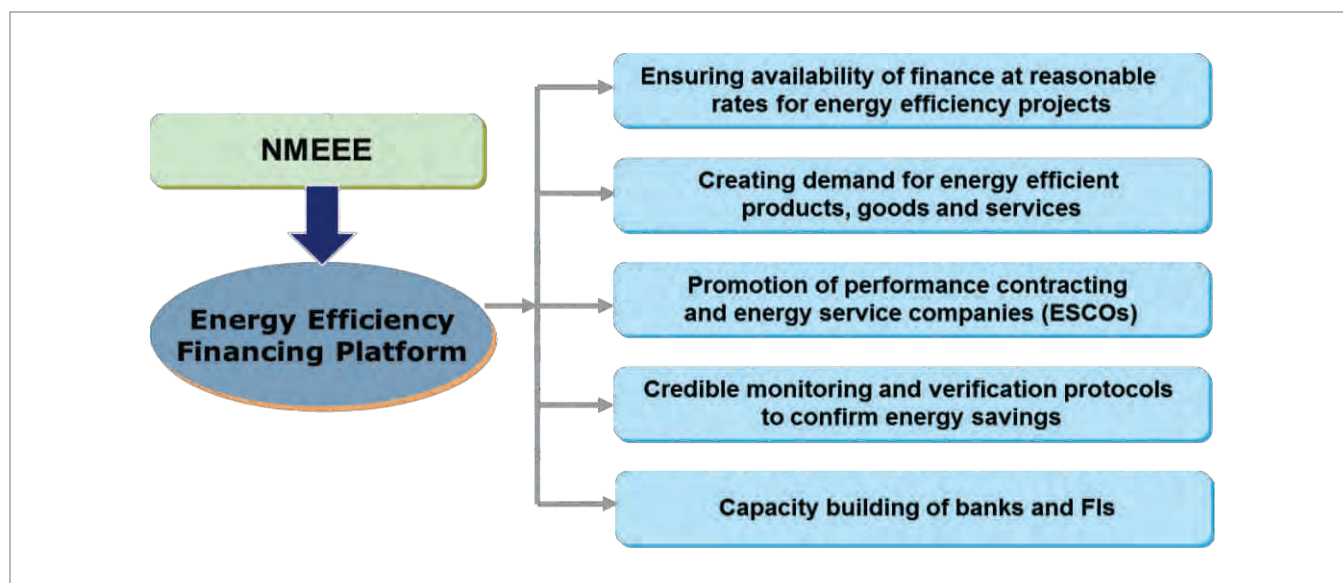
NMEEE

Energy Efficiency Financing Platform

Ensuring availability of finance at reasonable rates for energy efficiency projects

Creating demand for energy efficient products, goods and services

Promotion of performance contracting and energy service companies (ESCOs)

Credible monitoring and verification protocols to confirm energy savings

Capacity building of banks and FIs